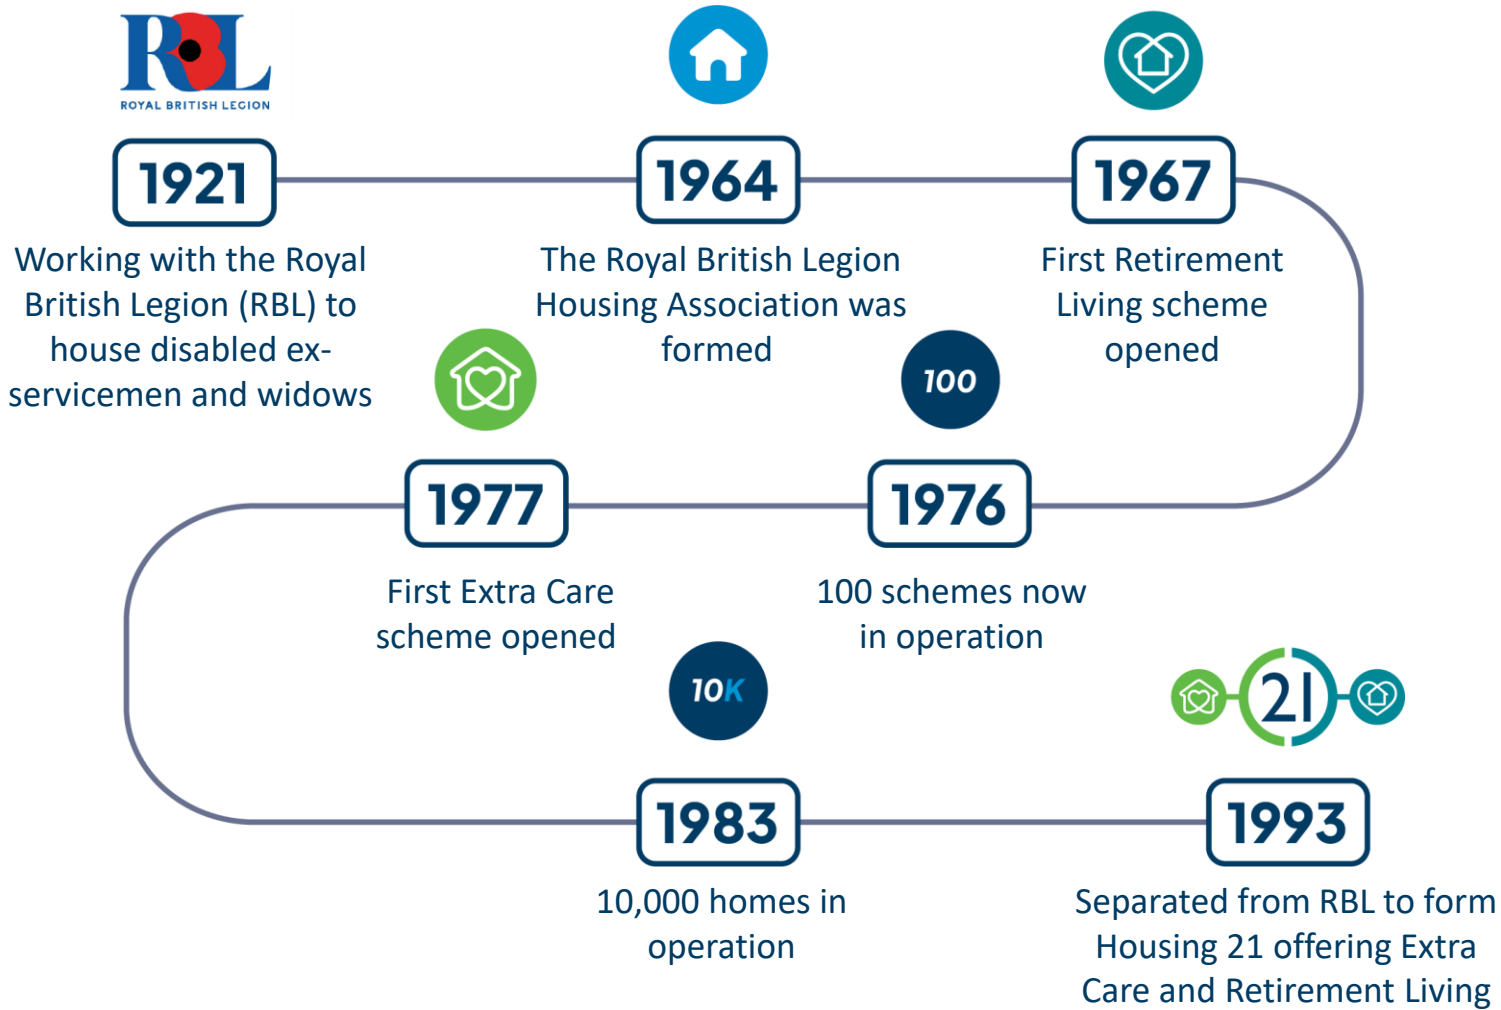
RBL
ROYAL BRITISH LEGION

1921
Working with the Royal British Legion (RBL) to house disabled ex-servicemen and widows

1964
The Royal British Legion Housing Association was formed

1967
First Retirement Living scheme opened

100

1976
100 schemes now in operation

1977
First Extra Care scheme opened

10K

1983
10,000 homes in operation

21

1993
Separated from RBL to form Housing 21 offering Extra Care and Retirement Living